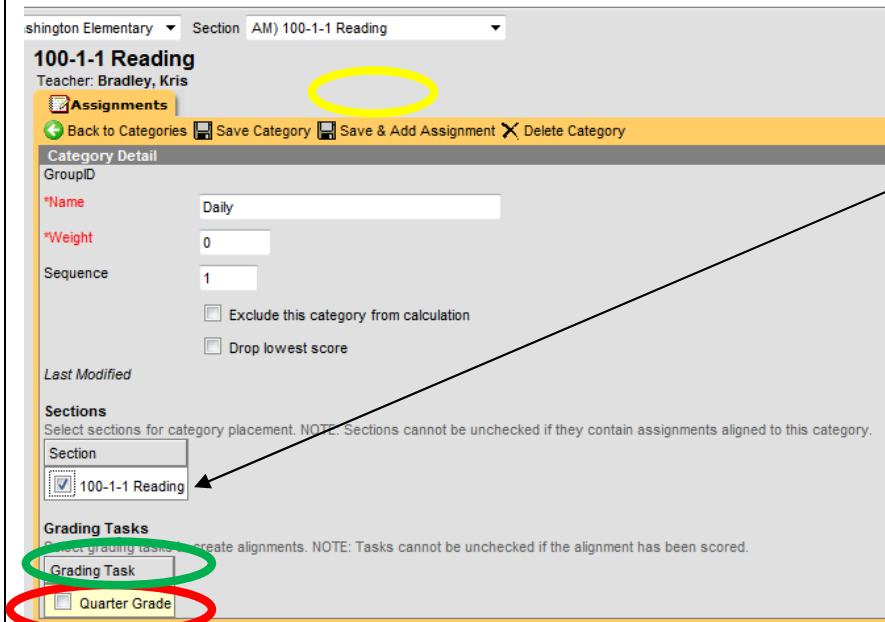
ashington Elementary ▾ Section AM) 100-1-1 Reading ▾

100-1-1 Reading
Teacher: Bradley, Kris

Assignments

Back to Categories Save Category Save & Add Assignment Delete Category

Category Detail
GroupID
*Name Daily
*Weight 0
Sequence 1
Exclude this category from calculation
Drop lowest score
Last Modified

Sections
Select sections for category placement. NOTE: Sections cannot be unchecked if they contain assignments aligned to this category.

| Section |
|---|
| 100-1-1 Reading |

Grading Tasks
Select grading tasks to create alignments. NOTE: Tasks cannot be unchecked if the alignment has been scored.

| Grading Task |
|---|
| Quarter Grade |